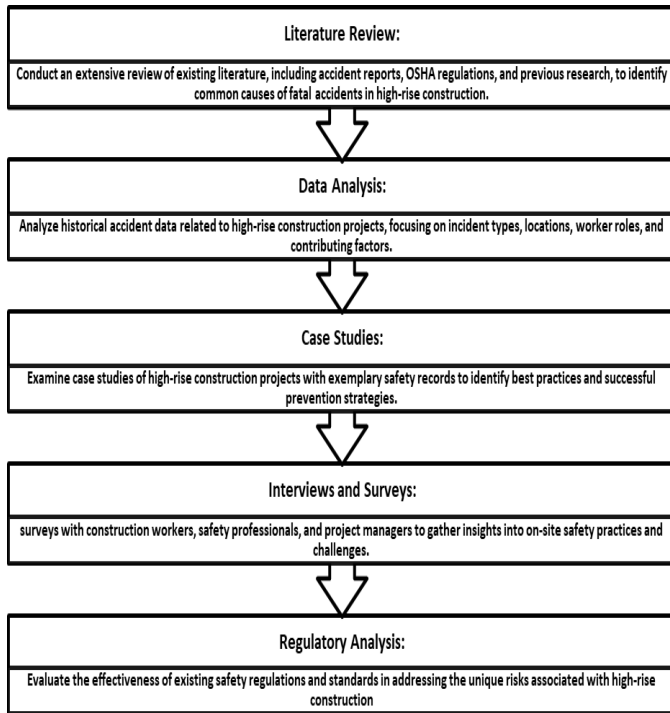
Literature Review:

Conduct an extensive review of existing literature, including accident reports, OSHA regulations, and previous research, to identify common causes of fatal accidents in high-rise construction.

Data Analysis:

Analyze historical accident data related to high-rise construction projects, focusing on incident types, locations, worker roles, and contributing factors.

Case Studies:

Examine case studies of high-rise construction projects with exemplary safety records to identify best practices and successful prevention strategies.

Interviews and Surveys:

surveys with construction workers, safety professionals, and project managers to gather insights into on-site safety practices and challenges.

Regulatory Analysis:

Evaluate the effectiveness of existing safety regulations and standards in addressing the unique risks associated with high-rise construction